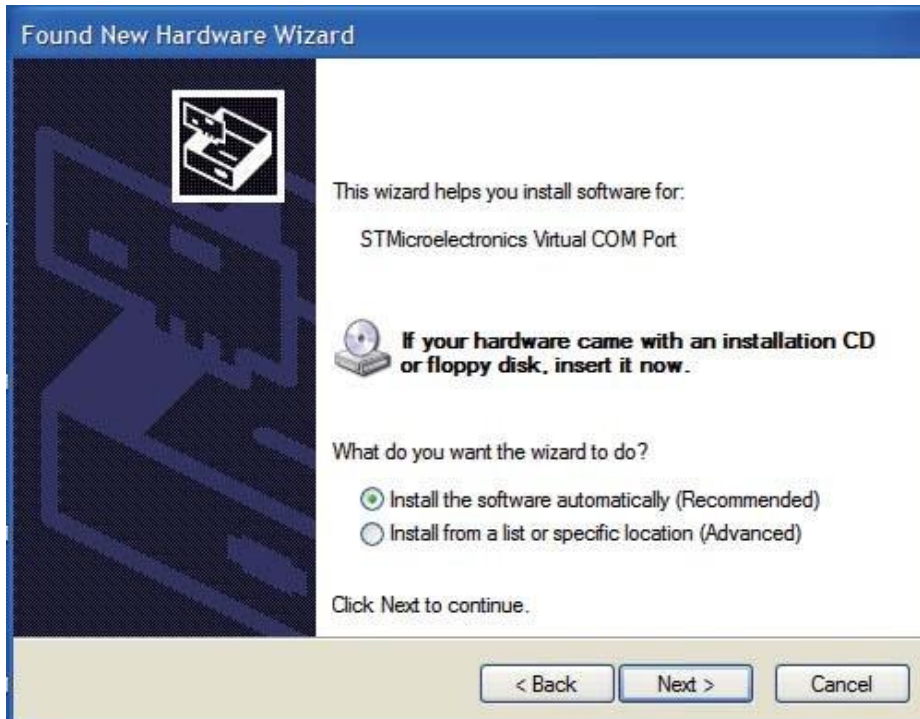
Found New Hardware Wizard

This wizard helps you install software for:

STMicroelectronics Virtual COM Port

If your hardware came with an installation CD or floppy disk, insert it now.

What do you want the wizard to do?

Install the software automatically (Recommended)
Install from a list or specific location (Advanced)

Click Next to continue.

< Back
Next >
Cancel